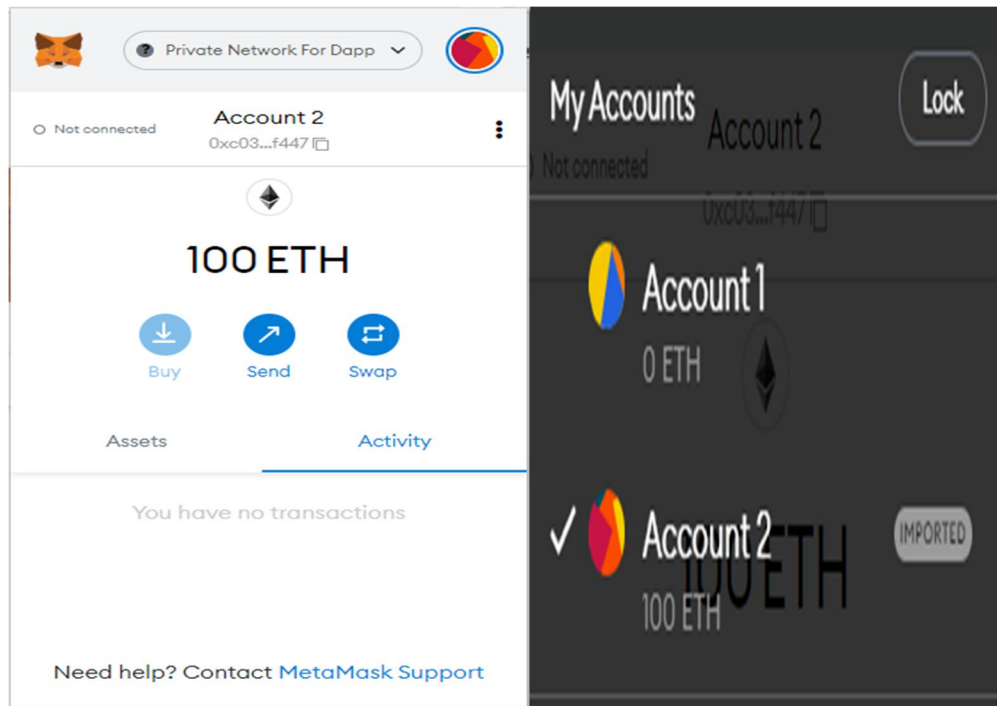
Private Network For Dapp

Not connected

Account 2

0xc03...f447

100 ETH

Buy

Send

Swap

Assets

Activity

You have no transactions

Need help? Contact MetaMask Support

My Accounts

Lock

Account 1

0 ETH

✓ Account 2

IMPORTED

100 ETH